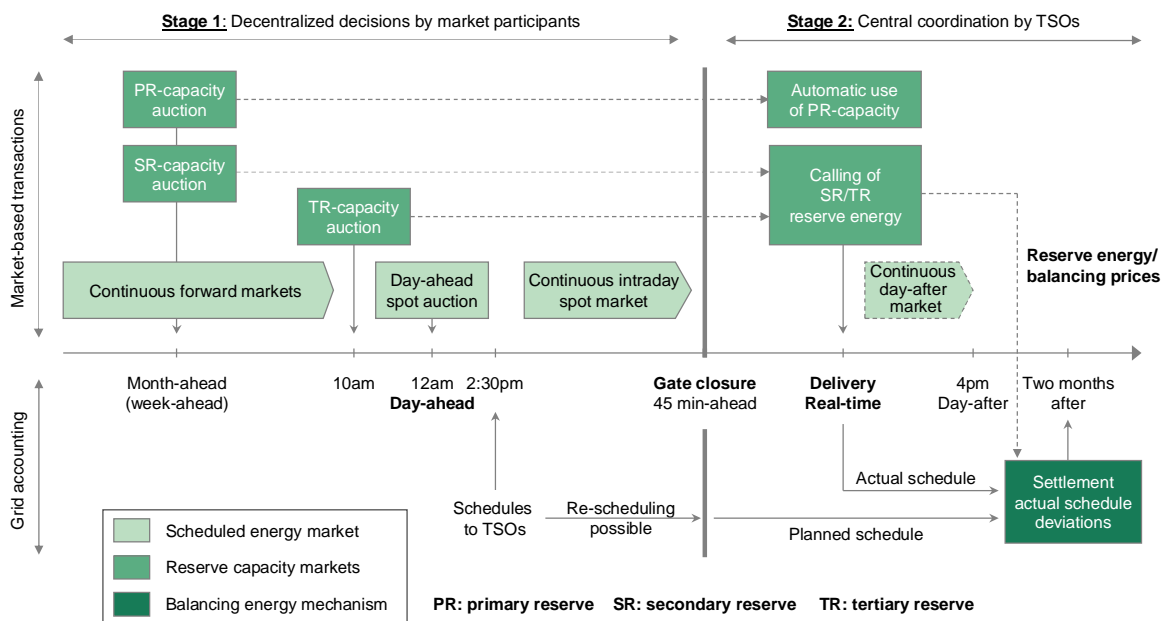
Stage 1: Decentralized decisions by market participants

Stage 2: Central coordination by TSOs

Market-based transactions

PR-capacity auction

SR-capacity auction

TR-capacity auction

Automatic use of PR-capacity

Calling of SR/TR reserve energy

Reserve energy/ balancing prices

Continuous forward markets

Day-ahead spot auction

Continuous intraday spot market

Continuous day-after market

Month-ahead (week-ahead)

10am

12am 2:30pm

Day-ahead

Gate closure

45 min-ahead

Delivery

Real-time

4pm

Day-after

Two months after

Grid accounting

Schedules to TSOs

Re-scheduling possible

Actual schedule

Planned schedule

Settlement actual schedule deviations

Scheduled energy market

Reserve capacity markets

Balancing energy mechanism

PR: primary reserve SR: secondary reserve TR: tertiary reserve